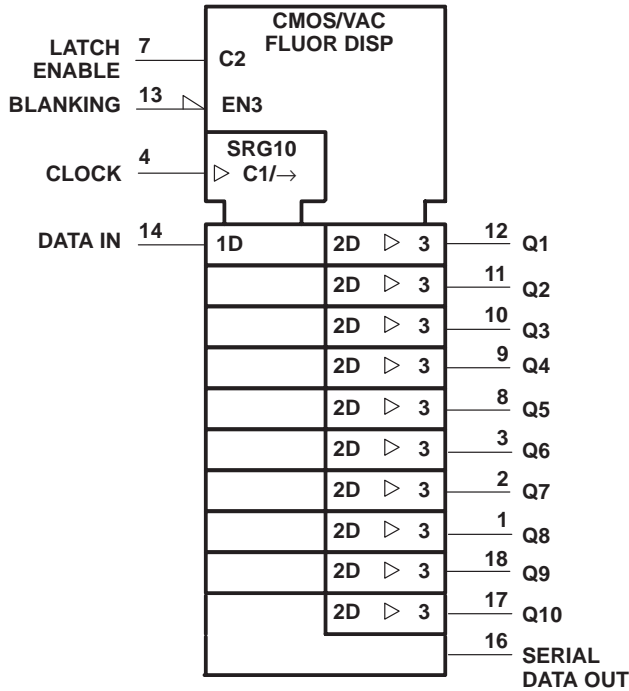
CMOS/VAC FLUOR DISP

LATCH ENABLE 7 C2

BLANKING 13 EN3

SRG10

CLOCK 4 ▷ C1/→

DATA IN 14 1D

| 2D | ▷ | 3 | 12 | Q1 |
|---|---|---|---|---|
| 2D | ▷ | 3 | 11 | Q2 |
| 2D | ▷ | 3 | 10 | Q3 |
| 2D | ▷ | 3 | 9 | Q4 |
| 2D | ▷ | 3 | 8 | Q5 |
| 2D | ▷ | 3 | 3 | Q6 |
| 2D | ▷ | 3 | 2 | Q7 |
| 2D | ▷ | 3 | 1 | Q8 |
| 2D | ▷ | 3 | 18 | Q9 |
| 2D | ▷ | 3 | 17 | Q10 |

16 SERIAL DATA OUT